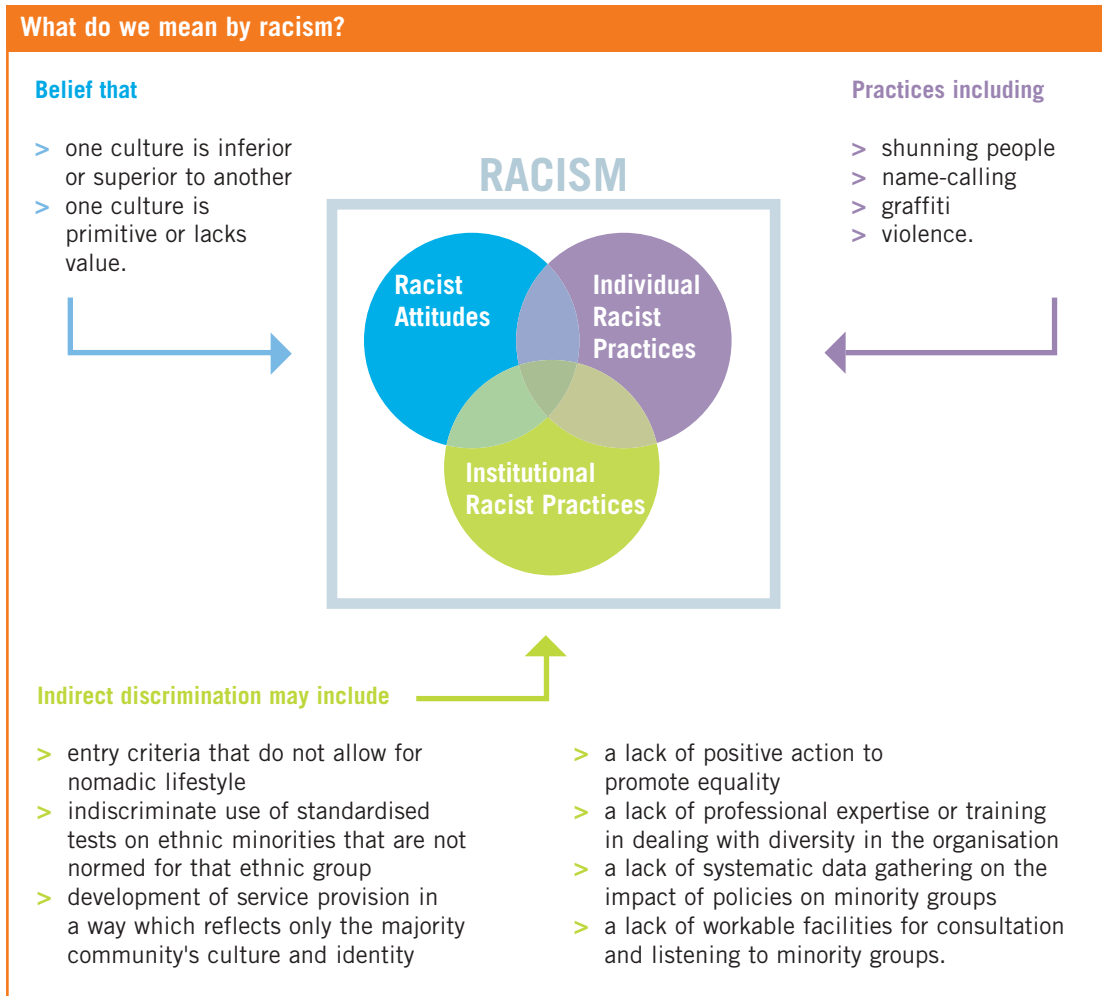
What do we mean by racism?

Belief that

> one culture is inferior or superior to another
> one culture is primitive or lacks value.

RACISM

Racist Attitudes

Individual Racist Practices

Institutional Racist Practices

Practices including

> shunning people
> name-calling
> graffiti
> violence.

Indirect discrimination may include

> entry criteria that do not allow for nomadic lifestyle
> indiscriminate use of standardised tests on ethnic minorities that are not normed for that ethnic group
> development of service provision in a way which reflects only the majority community's culture and identity

> a lack of positive action to promote equality
> a lack of professional expertise or training in dealing with diversity in the organisation
> a lack of systematic data gathering on the impact of policies on minority groups
> a lack of workable facilities for consultation and listening to minority groups.